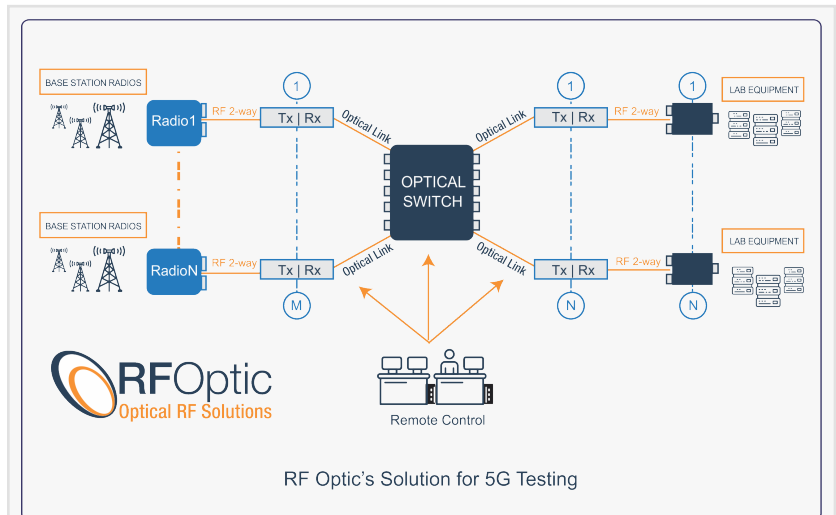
BASE STATION RADIOS

Radio1

RF 2-way

1

Tx | Rx

Optical Link

OPTICAL SWITCH

Optical Link

1

Tx | Rx

RF 2-way

1

LAB EQUIPMENT

BASE STATION RADIOS

RadioN

RF 2-way

Tx | Rx

M

Optical Link

Optical Link

Tx | Rx

N

RF 2-way

N

LAB EQUIPMENT

RFOptic
Optical RF Solutions

Remote Control

RF Optic's Solution for 5G Testing